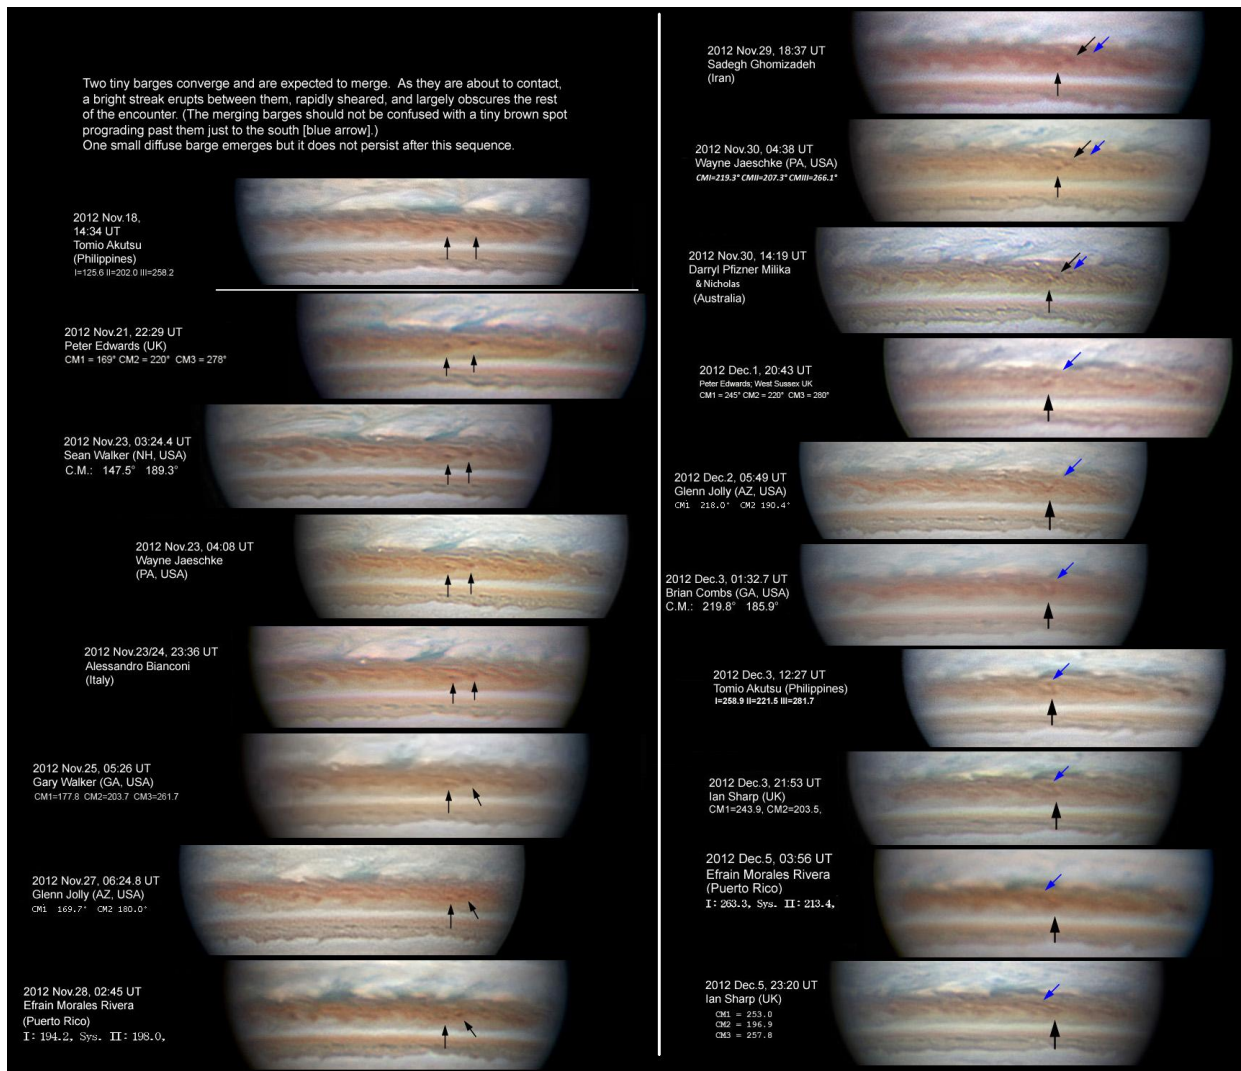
Two tiny barges converge and are expected to merge. As they are about to contact, a bright streak erupts between them, rapidly sheared, and largely obscures the rest of the encounter. (The merging barges should not be confused with a tiny brown spot prograding past them just to the south [blue arrow].)
One small diffuse barge emerges but it does not persist after this sequence.

2012 Nov.18, 14:34 UT
Tomio Akutsu
(Philippines)
I=125.6 II=202.0 III=258.2

2012 Nov.21, 22:29 UT
Peter Edwards (UK)
CM1 = 169° CM2 = 220° CM3 = 278°

2012 Nov.23, 03:24.4 UT
Sean Walker (NH, USA)
C.M.: 147.5° 189.3°

2012 Nov.23, 04:08 UT
Wayne Jaeschke
(PA, USA)

2012 Nov.23/24, 23:36 UT
Alessandro Bianconi
(Italy)

2012 Nov.25, 05:26 UT
Gary Walker (GA, USA)
CM1=177.8 CM2=203.7 CM3=261.7

2012 Nov.27, 06:24.8 UT
Glenn Jolly (AZ, USA)
CM1 169.7° CM2 180.0°

2012 Nov.28, 02:45 UT
Efrain Morales Rivera
(Puerto Rico)
I: 194.2, Sys. II: 198.0,

2012 Nov.29, 18:37 UT
Sadegh Ghomizadeh
(Iran)

2012 Nov.30, 04:38 UT
Wayne Jaeschke (PA, USA)
CMI=219.3° CMII=207.3° CMIII=266.1°

2012 Nov.30, 14:19 UT
Darryl Pfizner Milika
& Nicholas
(Australia)

2012 Dec.1, 20:43 UT
Peter Edwards; West Sussex UK
CM1 = 245° CM2 = 220° CM3 = 280°

2012 Dec.2, 05:49 UT
Glenn Jolly (AZ, USA)
CM1 218.0° CM2 190.4°

2012 Dec.3, 01:32.7 UT
Brian Combs (GA, USA)
C.M.: 219.8° 185.9°

2012 Dec.3, 12:27 UT
Tomio Akutsu (Philippines)
I=258.9 II=221.5 III=281.7

2012 Dec.3, 21:53 UT
Ian Sharp (UK)
CM1=243.9, CM2=203.5,

2012 Dec.5, 03:56 UT
Efrain Morales Rivera
(Puerto Rico)
I: 263.3, Sys. II: 213.4,

2012 Dec.5, 23:20 UT
Ian Sharp (UK)
CM1 = 253.0
CM2 = 196.9
CM3 = 257.8